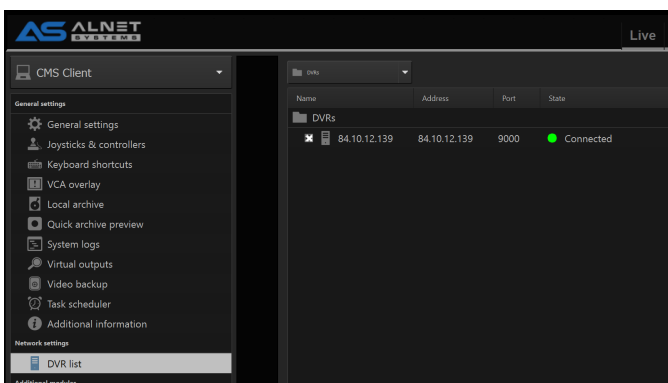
AS ALNET SYSTEMS

Live

CMS Client

General settings
General settings
Joysticks & controllers
Keyboard shortcuts
VCA overlay
Local archive
Quick archive preview
System logs
Virtual outputs
Video backup
Task scheduler
Additional information

Network settings
DVR list

DVRs

| Name | Address | Port | State |
|---|---|---|---|
| DVRs | | | |
| 84.10.12.139 | 84.10.12.139 | 9000 | Connected |